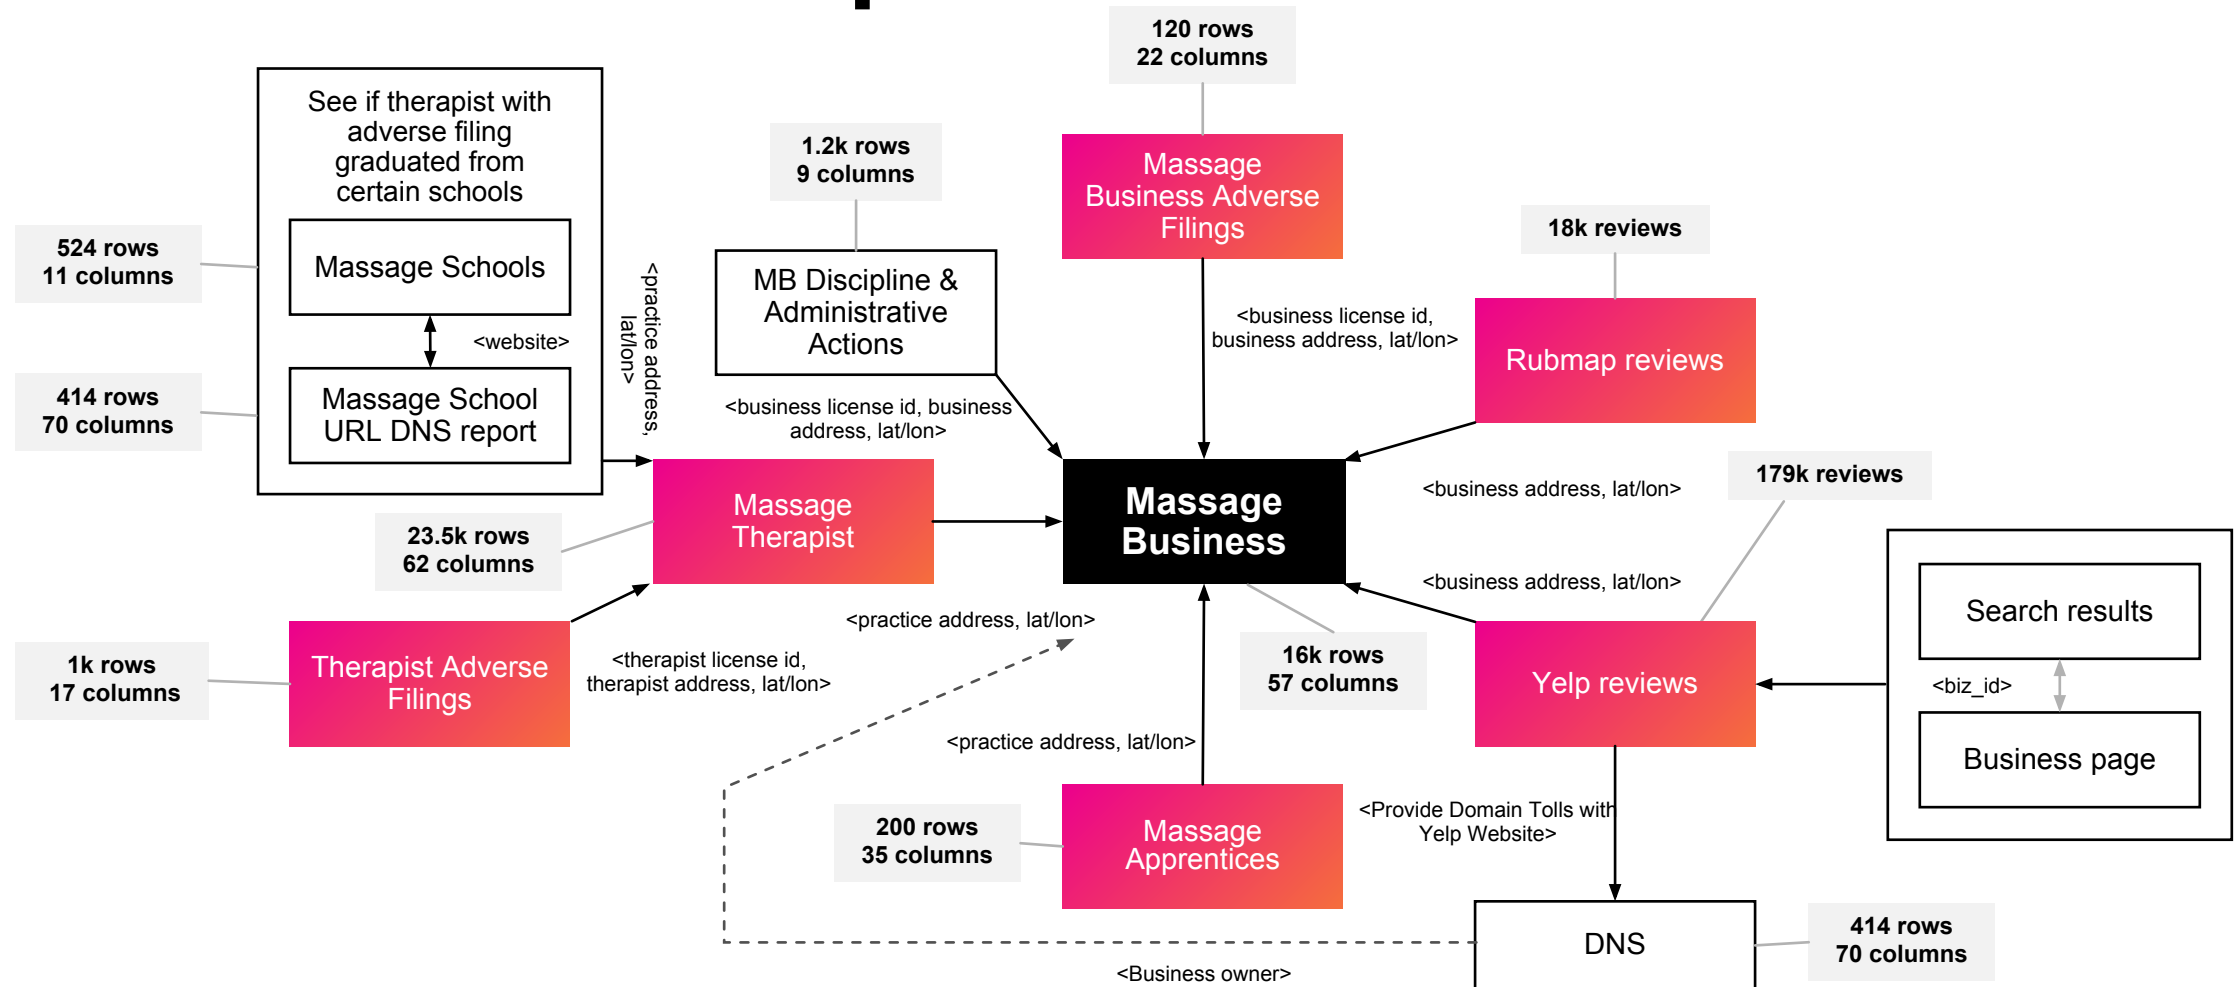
See if therapist with adverse filing graduated from certain schools

524 rows
11 columns

Massage Schools

<website>

414 rows
70 columns

Massage School URL DNS report

<practice address, lat/lon>

1.2k rows
9 columns

MB Discipline & Administrative Actions

<business license id, business address, lat/lon>

120 rows
22 columns

Massage Business Adverse Filings

<business license id, business address, lat/lon>

18k reviews

Rubmap reviews

23.5k rows
62 columns

Massage Therapist

Massage Business

<business address, lat/lon>

179k reviews

<business address, lat/lon>

Search results

<biz_id>

Business page

1k rows
17 columns

Therapist Adverse Filings

<therapist license id, therapist address, lat/lon>

<practice address, lat/lon>

16k rows
57 columns

Yelp reviews

<practice address, lat/lon>

200 rows
35 columns

Massage Apprentices

<Provide Domain Tolls with Yelp Website>

DNS

414 rows
70 columns

<Business owner>